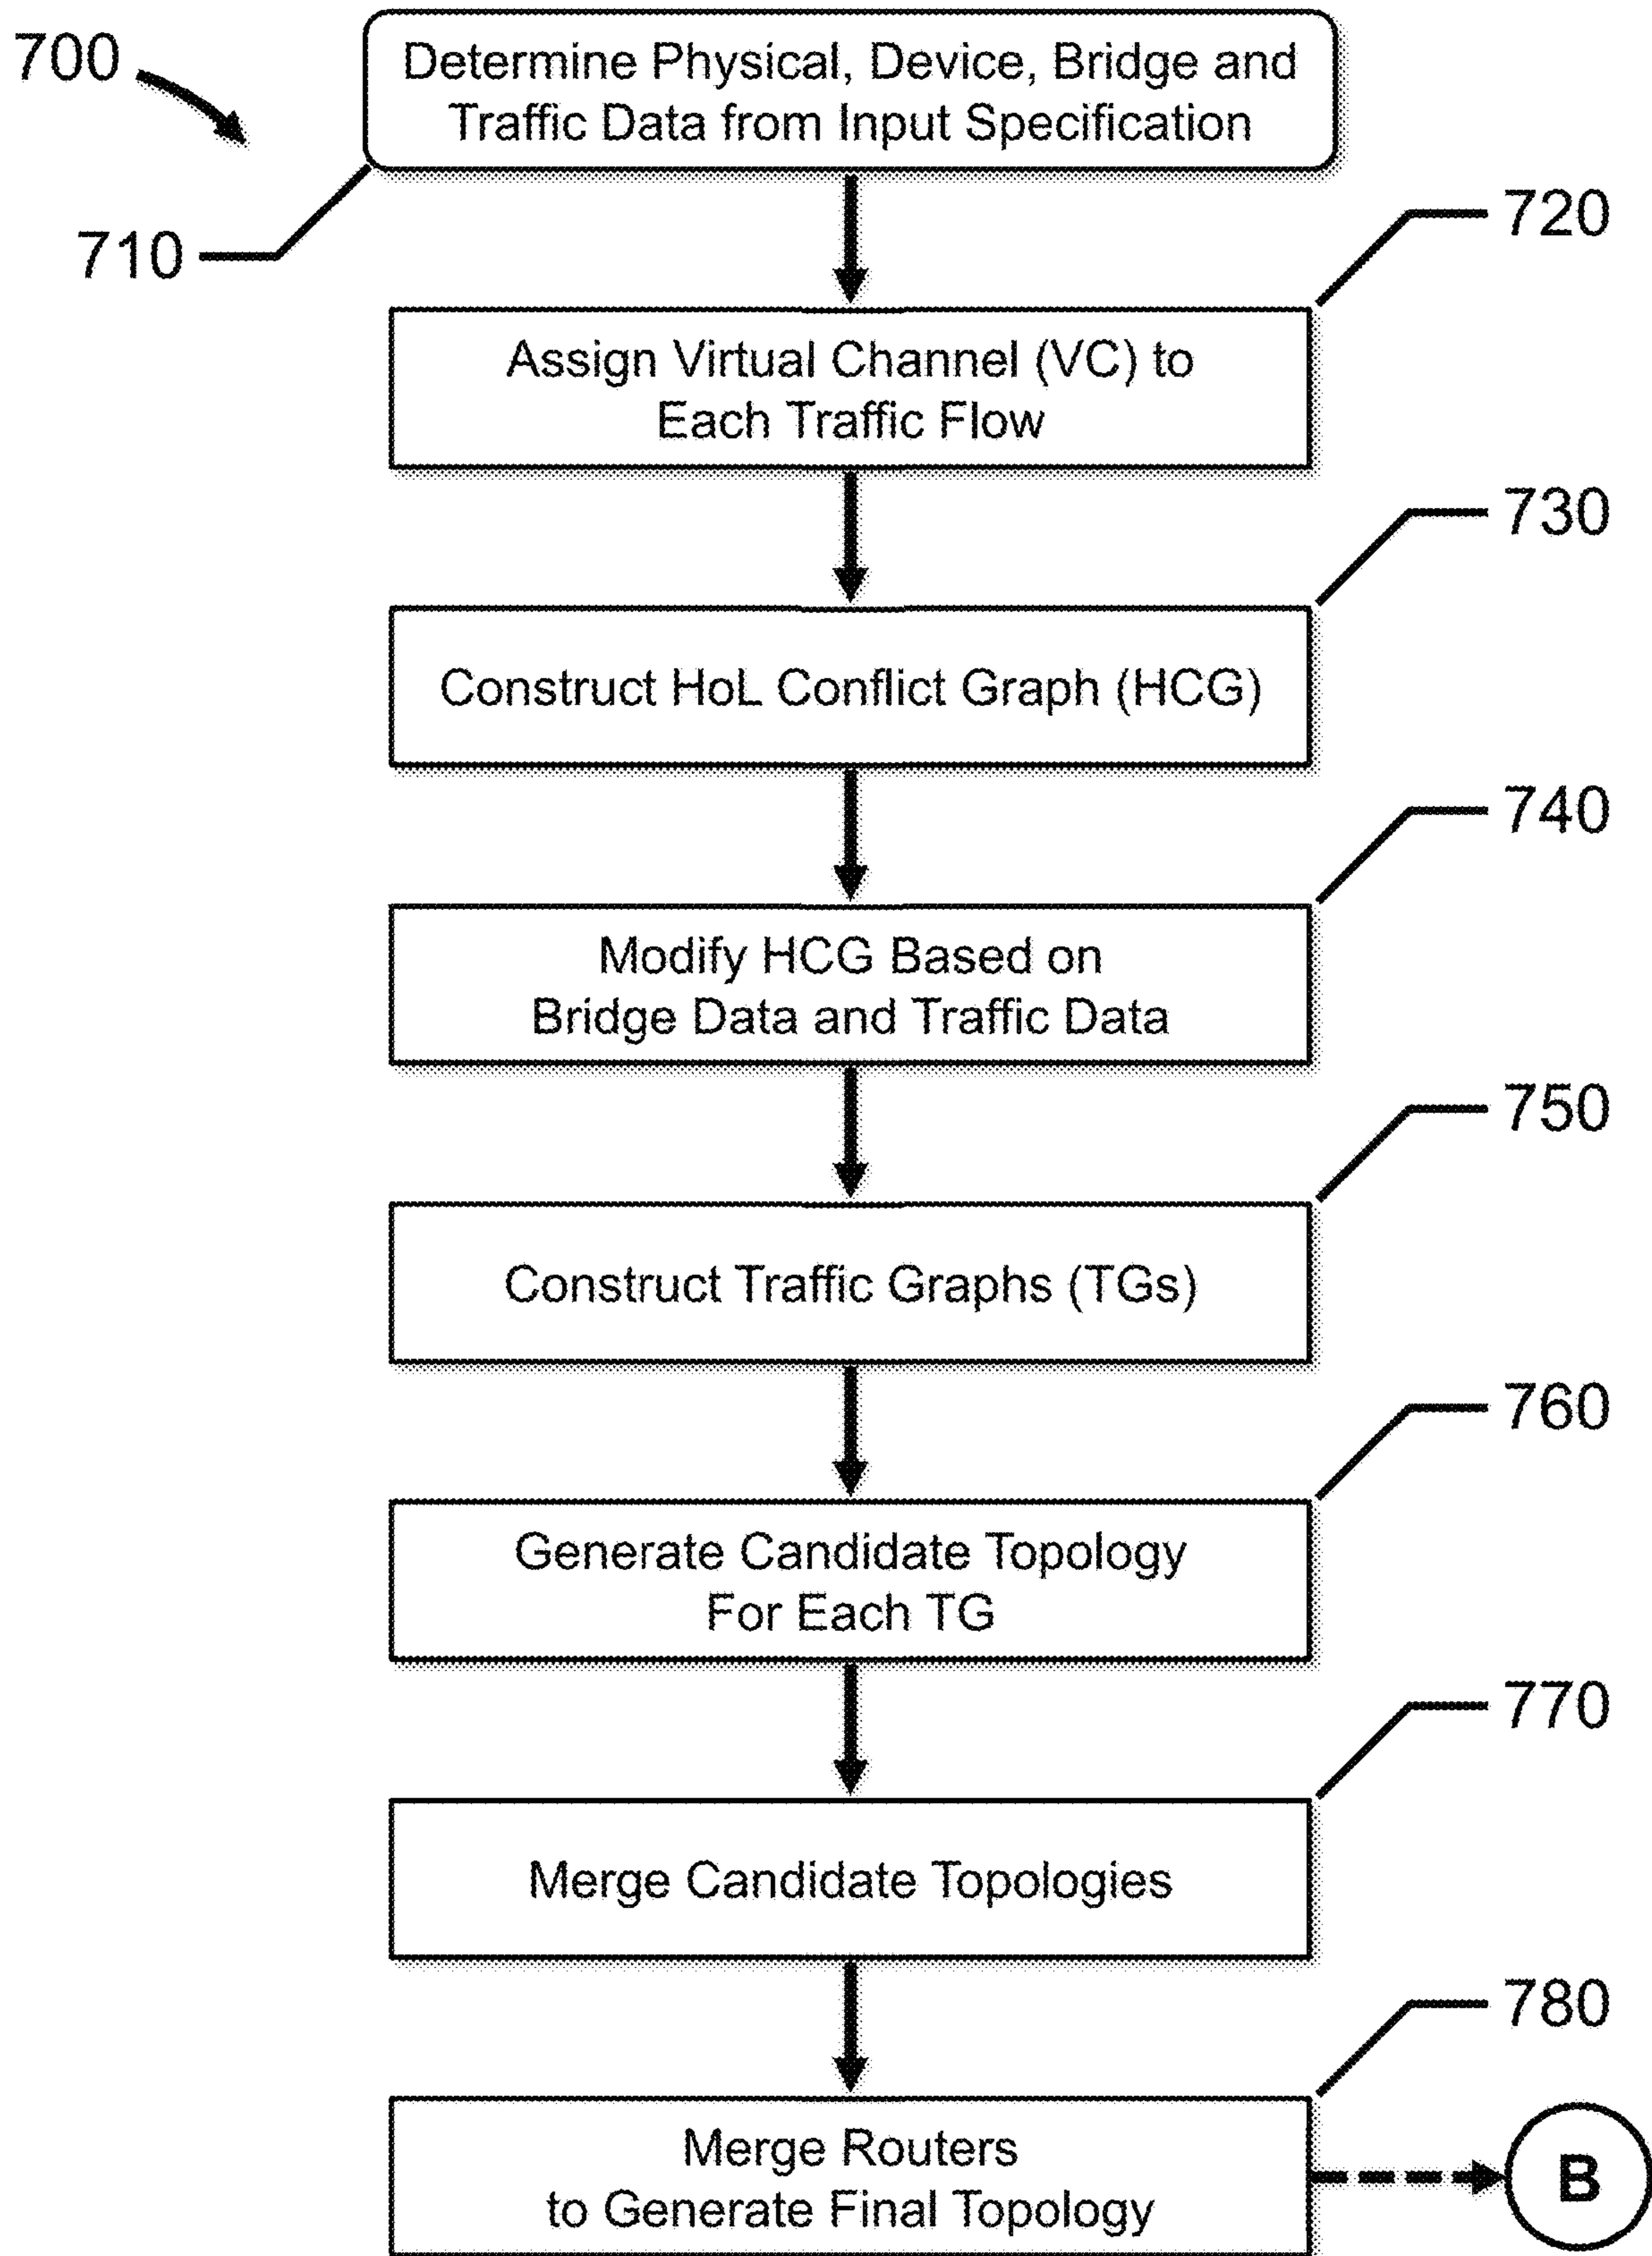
700

Determine Physical, Device, Bridge and Traffic Data from Input Specification

710

720

Assign Virtual Channel (VC) to Each Traffic Flow

730

Construct HoL Conflict Graph (HCG)

740

Modify HCG Based on Bridge Data and Traffic Data

750

Construct Traffic Graphs (TGs)

760

Generate Candidate Topology For Each TG

770

Merge Candidate Topologies

780

Merge Routers to Generate Final Topology

B